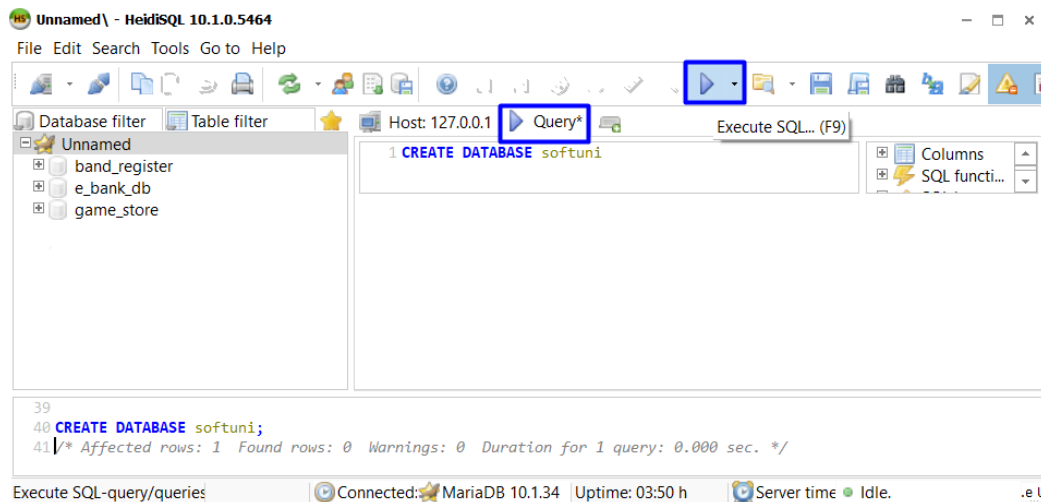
Unnamed\ - HeidiSQL 10.1.0.5464

File Edit Search Tools Go to Help

Database filter Table filter Host: 127.0.0.1 Query* Execute SQL... (F9)

Unnamed
band_register
e_bank_db
game_store

1 CREATE DATABASE softuni

Columns
SQL functi...

39
40 CREATE DATABASE softuni;
41 /* Affected rows: 1 Found rows: 0 Warnings: 0 Duration for 1 query: 0.000 sec. */

Execute SQL-query/queries Connected: MariaDB 10.1.34 Uptime: 03:50 h Server time Idle.